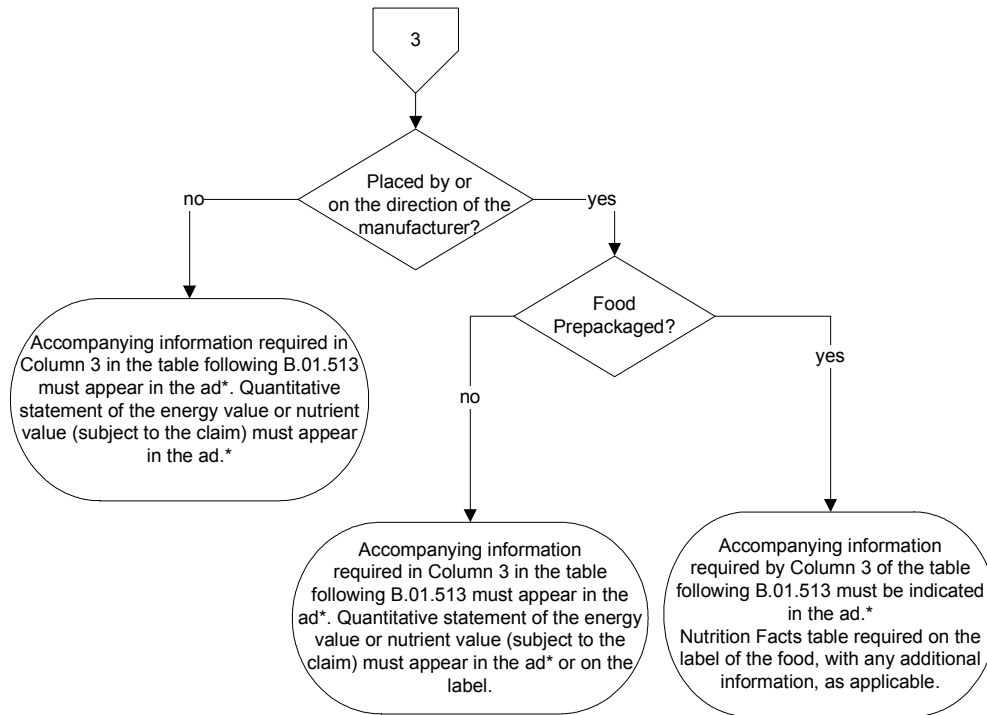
3

Placed by or on the direction of the manufacturer?

no

yes

Accompanying information required in Column 3 in the table following B.01.513 must appear in the ad*. Quantitative statement of the energy value or nutrient value (subject to the claim) must appear in the ad.*

Food Prepackaged?

no

yes

Accompanying information required in Column 3 in the table following B.01.513 must appear in the ad*. Quantitative statement of the energy value or nutrient value (subject to the claim) must appear in the ad* or on the label.

Accompanying information required by Column 3 of the table following B.01.513 must be indicated in the ad.*
Nutrition Facts table required on the label of the food, with any additional information, as applicable.